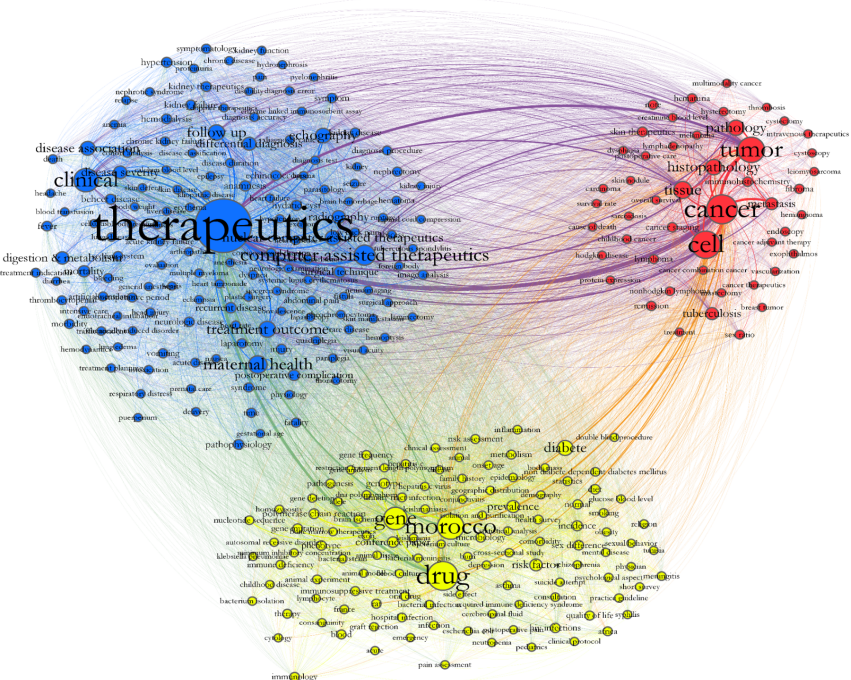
therapeutics
clinical
follow up
differential diagnosis
echography
disease association
disease severity
computer assisted therapeutics
digestion & metabolism
mortality
treatment outcome
maternal health
postoperative complication
recurrent disease
radiography
hypertension
kidney function
chronic disease
hemodialysis
kidney failure
symptomatology
pyelonephritis
diagnostic accuracy
symptom
nephrectomy
kidney injury
diagnostic procedure
surgical technique
laparoscopy
pathophysiology
gestational age
fatality
delivery
puerperium
respiratory distress
premature care
vomiting
syndrome
physiology
treatment planning
hemodynamics
morbidity
headache
fever
blood transfusion
death
tumor
cancer
cell
pathology
histopathology
tissue
metastasis
tuberculosis
lymphoma
hodgkin disease
carcinoma
survival rate
cause of death
childhood cancer
cancer staging
remission
breast tumor
sex ratio
treatment
hematuria
hysterectomy
cystectomy
cytoscopy
fibroma
hemangioma
endoscopy
cancer adjuvant therapy
vascularization
cancer combination chemotherapy
cancer therapeutics
nonhodgkin lymphoma
protein expression
multimodality cancer
thrombosis
immunohistochemistry
leiomyosarcoma
skin nodule
intravenous therapeutics
drug
morocco
gene
diabete
prevalence
risk factor
incidence
non insulin dependent diabetes mellitus
risk assessment
inflammation
clinical assessment
metabolism
gene frequency
genotype
epidemiology
family history
geographic distribution
demography
health survey
sex difference
glucose blood level
smoking
obesity
religion
mental disease
sexual behavior
schizophrenia
psychological aspect
suicide attempt
physician
quality of life
practice guideline
consultation
syphilis
clinical protocol
pediatrics
pain assessment
acute
emergency
blood
graft rejection
hospital infection
france
therapy
cytology
bacterium isolation
childhood disease
animal experiment
immunosuppressive treatment
lymphocyte
bacterial infection
acquired immune deficiency syndrome
cerebrospinal fluid
asthma
side effect
immune deficiency
autosomal recessive disorder
nucleotide sequence
homozygosity
polymerase chain reaction
pathogenesis
gene deletion
prenatal diagnosis
hepatitis c virus
cross-sectional study
depression
immunology
double blind procedure
meningitis
infection
escherichia coli
neurotoxicity